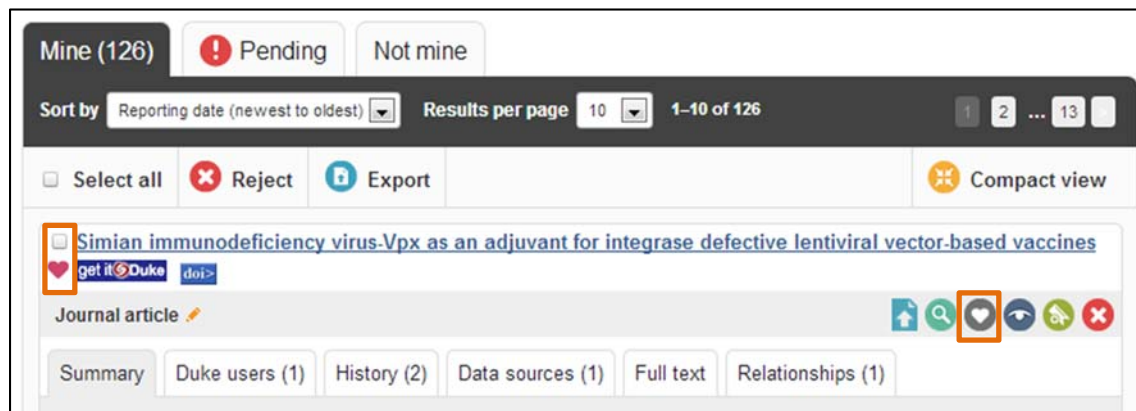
Mine (126) Pending Not mine

Sort by Reporting date (newest to oldest) Results per page 10 1–10 of 126 1 2 ... 13

Select all Reject Export Compact view

Simian immunodeficiency virus-Vpx as an adjuvant for integrase defective lentiviral vector-based vaccines

get it Duke doi>

Journal article

Summary Duke users (1) History (2) Data sources (1) Full text Relationships (1)